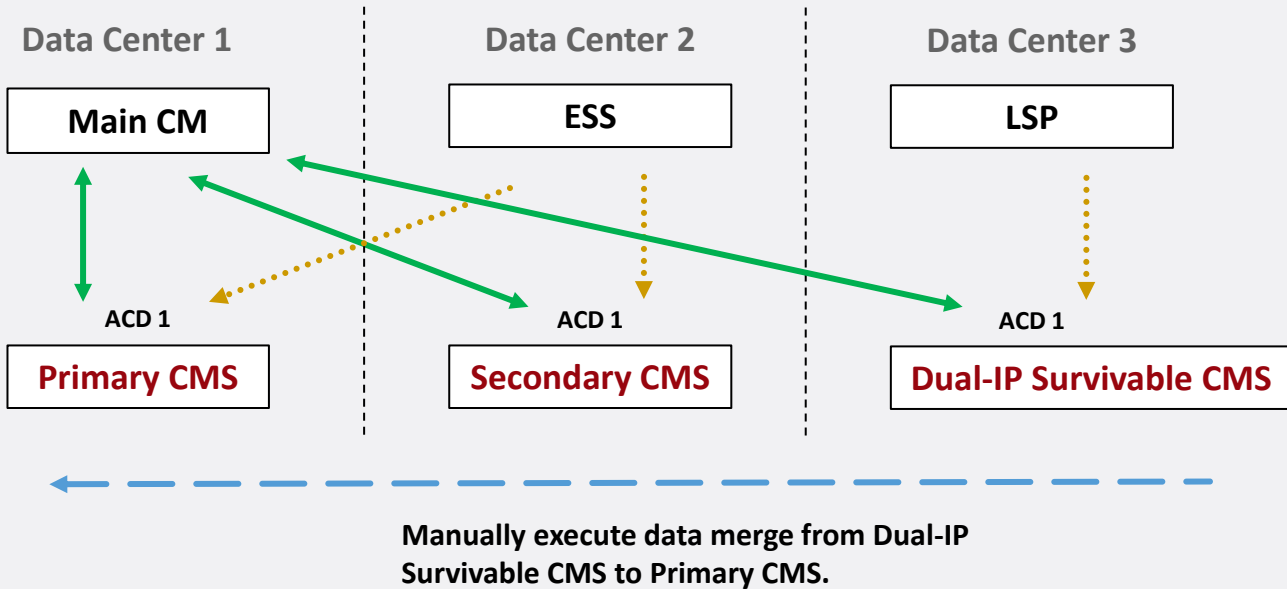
Data Center 1

Data Center 2

Data Center 3

Main CM

ESS

LSP

ACD 1

ACD 1

ACD 1

Primary CMS

Secondary CMS

Dual-IP Survivable CMS

Manually execute data merge from Dual-IP Survivable CMS to Primary CMS.